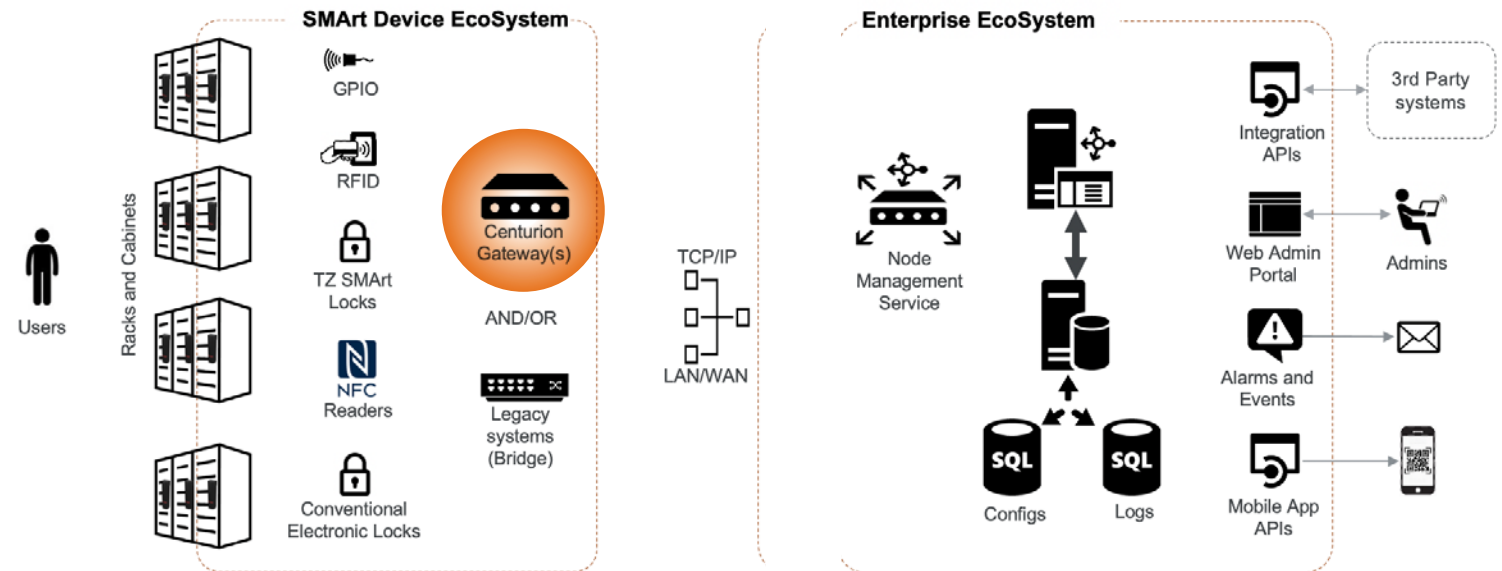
SMArt Device EcoSystem

Users

Racks and Cabinets

GPIO

RFID

TZ SMArt Locks

NFC

NFC Readers

Conventional Electronic Locks

Centurion Gateway(s)

AND/OR

Legacy systems (Bridge)

TCP/IP

LAN/WAN

Enterprise EcoSystem

Node Management Service

SQL

Configs

SQL

Logs

Integration APIs

3rd Party systems

Web Admin Portal

Admins

Alarms and Events

Mobile App APIs